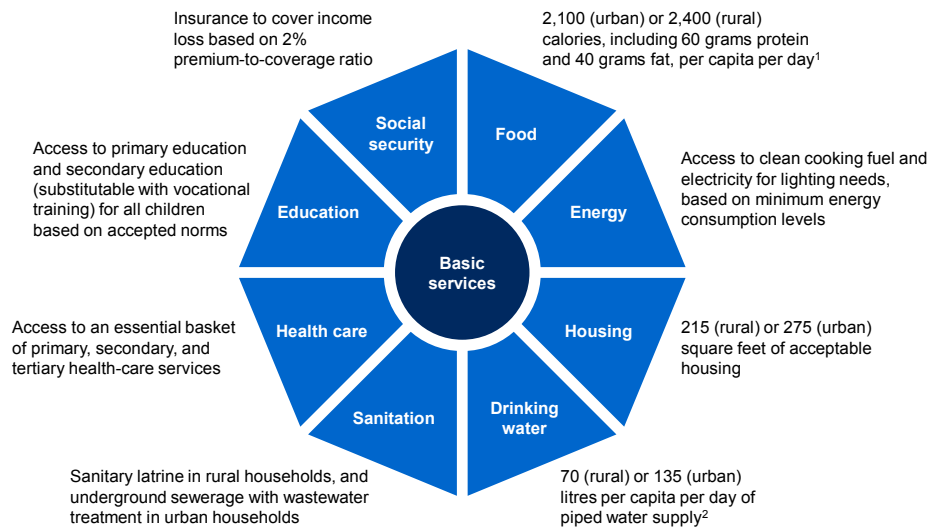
Insurance to cover income loss based on 2% premium-to-coverage ratio

2,100 (urban) or 2,400 (rural) calories, including 60 grams protein and 40 grams fat, per capita per day$^1$

Social security

Food

Access to primary education and secondary education (substitutable with vocational training) for all children based on accepted norms

Education

Energy

Access to clean cooking fuel and electricity for lighting needs, based on minimum energy consumption levels

Basic services

Access to an essential basket of primary, secondary, and tertiary health-care services

Health care

Housing

215 (rural) or 275 (urban) square feet of acceptable housing

Sanitation

Drinking water

Sanitary latrine in rural households, and underground sewerage with wastewater treatment in urban households

70 (rural) or 135 (urban) litres per capita per day of piped water supply$^2$